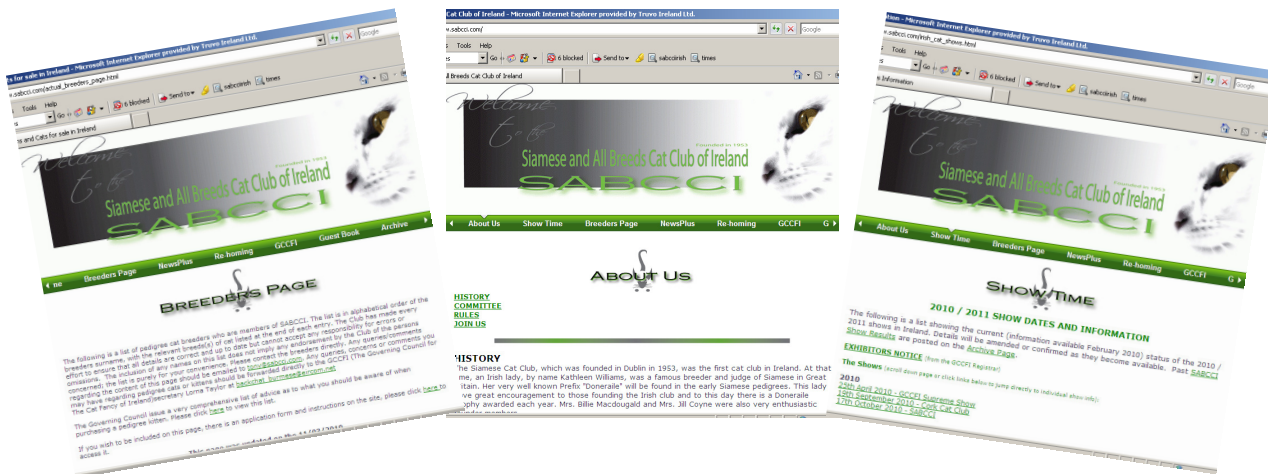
s for sale in Ireland - Microsoft Internet Explorer provided by Truvo Ireland Ltd.

www.sabcci.com/actual_breeders_page.html

Tools Help

6 blocked Send to sabccirish times

ns and Cats for sale in Ireland

Welcome to the

Founded in 1953

Siamese and All Breeds Cat Club of Ireland

SABCCI

ne Breeders Page NewsPlus Re-homing GCCFI Guest Book Archive

Breeders Page

The following is a list of pedigree cat breeders who are members of SABCCI. The list is in alphabetical order of the breeders surname, with the relevant breeds(s) of cat listed at the end of each entry. The Club has made every effort to ensure that all details are correct and up to date but cannot accept any responsibility for errors or omissions. The inclusion of any names on this list does not imply any endorsement by the Club of the persons concerned; the list is purely for your convenience. Please contact the breeders directly. Any queries/comments regarding the content of this page should be emailed to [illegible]. Any queries, concerns or comments you may have regarding pedigree cats or kittens should be forwarded directly to the GCCFI (The Governing Council for the Cat Fancy of Ireland)secretary Lorna Taylor at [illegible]

The Governing Council issue a very comprehensive list of advice as to what you should be aware of when purchasing a pedigree kitten. Please click here to view this list.

If you wish to be included on this page, there is an application form and instructions on the site, please click here to access it.

This page was updated on the 11/03/2010

Cat Club of Ireland - Microsoft Internet Explorer provided by Truvo Ireland Ltd.

www.sabcci.com/

Tools Help

6 blocked Send to sabccirish times

All Breeds Cat Club of Ireland

Welcome to the

Founded in 1953

Siamese and All Breeds Cat Club of Ireland

SABCCI

About Us Show Time Breeders Page NewsPlus Re-homing GCCFI G

About Us

HISTORY
COMMITTEE
RULES
JOIN US

HISTORY

The Siamese Cat Club, which was founded in Dublin in 1953, was the first cat club in Ireland. At that time, an Irish lady, by name Kathleen Williams, was a famous breeder and judge of Siamese in Great Britain. Her very well known Prefix "Doneraile" will be found in the early Siamese pedigrees. This lady gave great encouragement to those founding the Irish club and to this day there is a Doneraile trophy awarded each year. Mrs. Billie Macdougald and Mrs. Jill Coyne were also very enthusiastic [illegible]

ation - Microsoft Internet Explorer provided by Truvo Ireland Ltd.

www.sabcci.com/irish_cat_shows.html

Tools Help

6 blocked Send to sabccirish times

ws Information

Welcome to the

Founded in 1953

Siamese and All Breeds Cat Club of Ireland

SABCCI

About Us Show Time Breeders Page NewsPlus Re-homing GCCFI

Show Time

2010 / 2011 SHOW DATES AND INFORMATION

The following is a list showing the current (information available February 2010) status of the 2010 / 2011 shows in Ireland. Details will be amended or confirmed as they become available. Past SABCCI Show Results are posted on the Archive Page.

EXHIBITORS NOTICE (from the GCCFI Registrar)

The Shows (scroll down page or click links below to jump directly to individual show info):

2010
25th April 2010 - GCCFI Supreme Show
19th September 2010 - Cork Cat Club
17th October 2010 - SABCCI